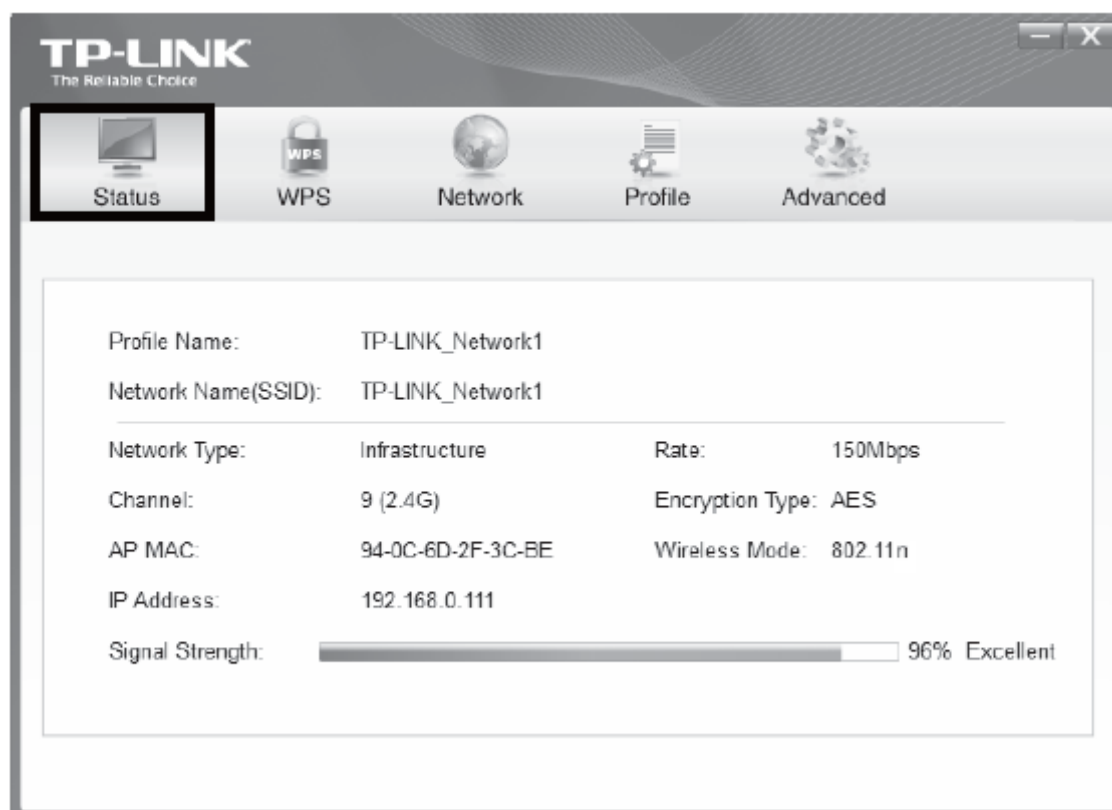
TP-LINK
The Reliable Choice

WPS

Status WPS Network Profile Advanced

Profile Name: TP-LINK_Network1
Network Name(SSID): TP-LINK_Network1

Network Type: Infrastructure
Rate: 150Mbps
Channel: 9 (2.4G)
Encryption Type: AES
AP MAC: 94-0C-6D-2F-3C-BE
Wireless Mode: 802.11n
IP Address: 192.168.0.111
Signal Strength: 96% Excellent